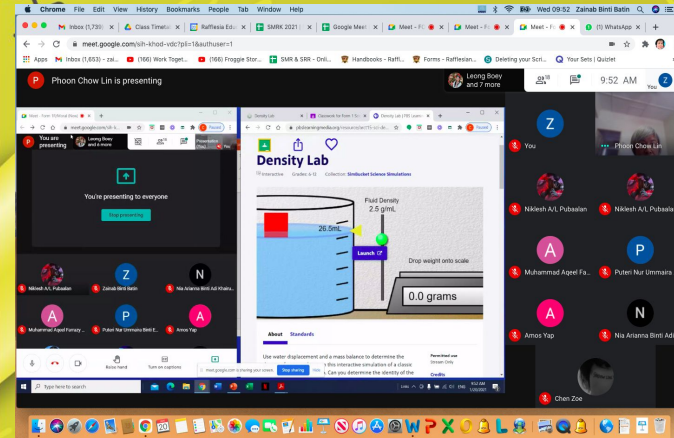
Chrome File Edit View History Bookmarks People Tab Window Help

Wed 09:52 Zainab Binti Batin

Inbox (1,739) | Class Timetab | Rafflesia Edu | SMRK 2021 | Google Meet | Meet - Fc | Meet - Fc | Meet - Fc | (1) WhatsApp

meet.google.com/sih-khod-vdc?pli=1&authuser=1

Apps | Inbox (1,653) - zai... | (166) Work Toget... | (166) Froggie Stor... | SMR & SRR - Onli... | Handbooks - Raffl... | Forms - Rafflesian... | Deleting your Scri... | Your Sets | Quizlet

Phoon Chow Lin is presenting

Leong Boey and 7 more

9:52 AM

You

You are presenting

Leong Boey and 6 more

You're presenting to everyone

Stop presenting

Niklesh A/L Pubaalan | Zainab Binti Batin | Nia Arianna Binti Adi Khairu...

Muhammad Aqeel Furqan ... | Puteri Nur Ummaira Binti E... | Amos Yap

Raise hand | Turn on captions

Type here to search

Density Lab

Interactive | Grades 6-12 | Collection: SimBucket Science Simulations

Fluid Density
2.5 g/mL

26.5mL

Launch

Drop weight onto scale

0.0 grams

About | Standards

Use water displacement and a mass balance to determine the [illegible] this interactive simulation of a classic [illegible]. Can you determine the identity of the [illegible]

Permitted use
Stream Only

Credits

meet.google.com is sharing your screen. Stop sharing Hide

You | Phoon Chow Lin

Niklesh A/L Pubaalan | Niklesh A/L Pubaalan

Muhammad Aqeel Fa... | Puteri Nur Ummaira

Amos Yap | Nia Arianna Binti Adi

Chen Zoe